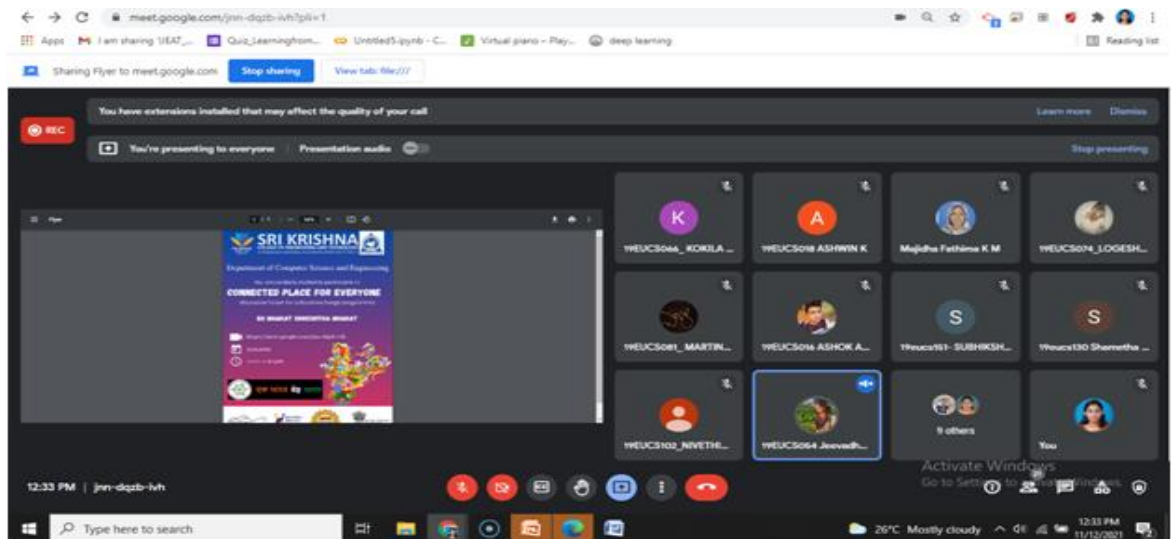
meet.google.com/jnn-dqzb-ivh?pli=1

Apps  I am sharing 'UEAT_...  Quiz_Learninghom...  Untitled5.ipynb - C...  Virtual piano - Play...  deep learning  Reading list

Sharing Flyer to meet.google.com  Stop sharing  View tab: file:///

REC

You have extensions installed that may affect the quality of your call  Learn more  Dismiss

You're presenting to everyone  Presentation audio  Stop presenting

SRI KRISHNA

Department of Computer Science and Engineering

CONNECTED PLACE FOR EVERYONE

EK BHARAT SHRESHTHA BHARAT

19EUCS066_ KOKILA ...  19EUCS018 ASHWIN K  Majidha Fathima K M  19EUCS074_LOGESH...

19EUCS081_ MARTIN...  19EUCS016 ASHOK A...  19eucs151- SUBHIKSH...  19eucs130 Shametha ...

19EUCS102_NIVETHI...  19EUCS064 Jeevadh...  9 others  You

12:33 PM | jnn-dqzb-ivh

Activate Windows
Go to Settings to activate Windows.

Type here to search  26°C Mostly cloudy  12:33 PM 11/12/2021